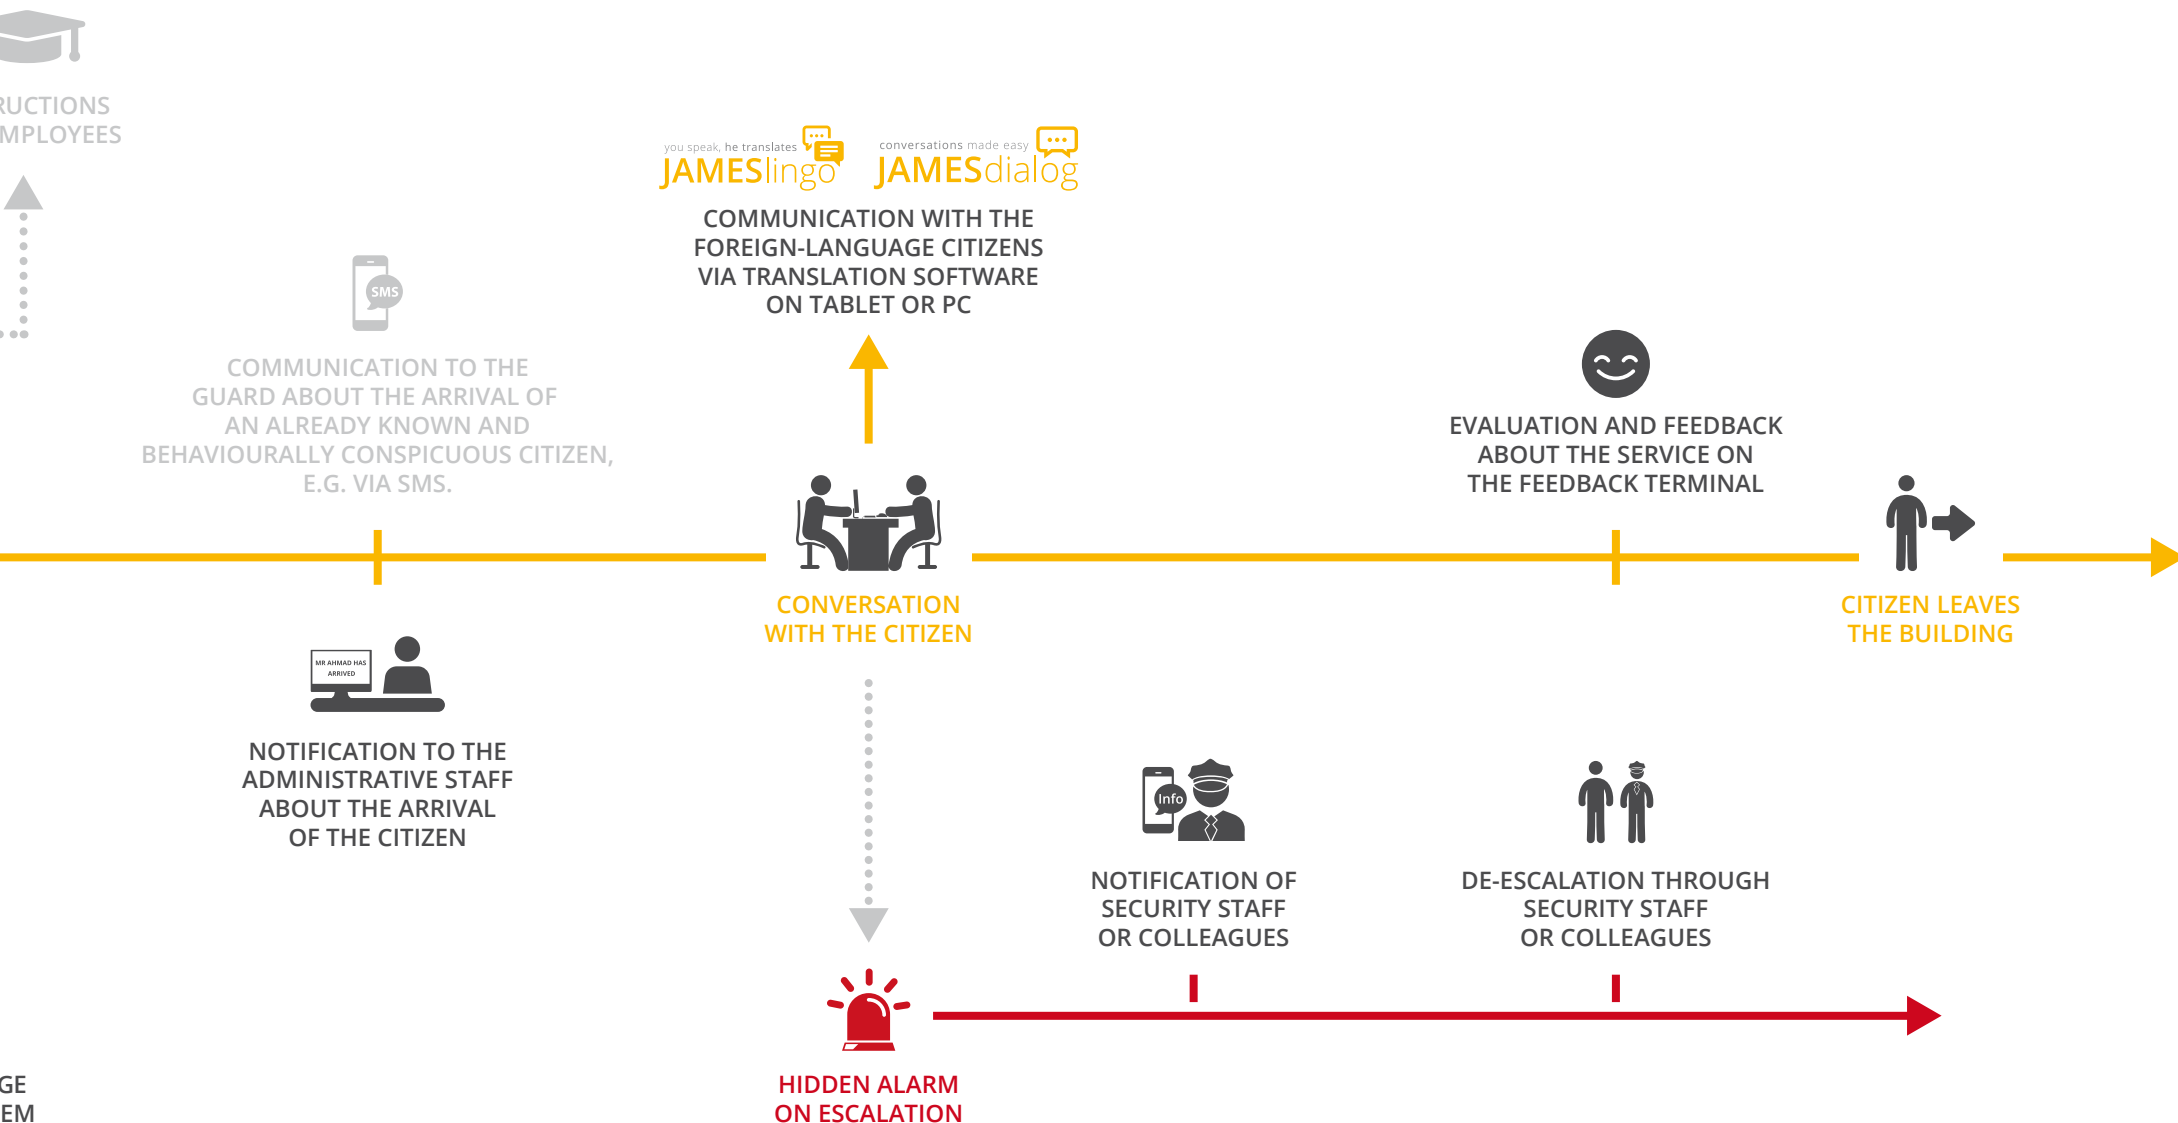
RUCTIONS
MPLOYEES

you speak, he translates
JAMESlingo

conversations made easy
JAMESdialog

COMMUNICATION WITH THE FOREIGN-LANGUAGE CITIZENS VIA TRANSLATION SOFTWARE ON TABLET OR PC

SMS

COMMUNICATION TO THE GUARD ABOUT THE ARRIVAL OF AN ALREADY KNOWN AND BEHAVIOURALLY CONSPICUOUS CITIZEN, E.G. VIA SMS.

EVALUATION AND FEEDBACK ABOUT THE SERVICE ON THE FEEDBACK TERMINAL

CONVERSATION WITH THE CITIZEN

CITIZEN LEAVES THE BUILDING

MR AHMAD HAS ARRIVED

NOTIFICATION TO THE ADMINISTRATIVE STAFF ABOUT THE ARRIVAL OF THE CITIZEN

Info

NOTIFICATION OF SECURITY STAFF OR COLLEAGUES

DE-ESCALATION THROUGH SECURITY STAFF OR COLLEAGUES

GE
EM

HIDDEN ALARM ON ESCALATION